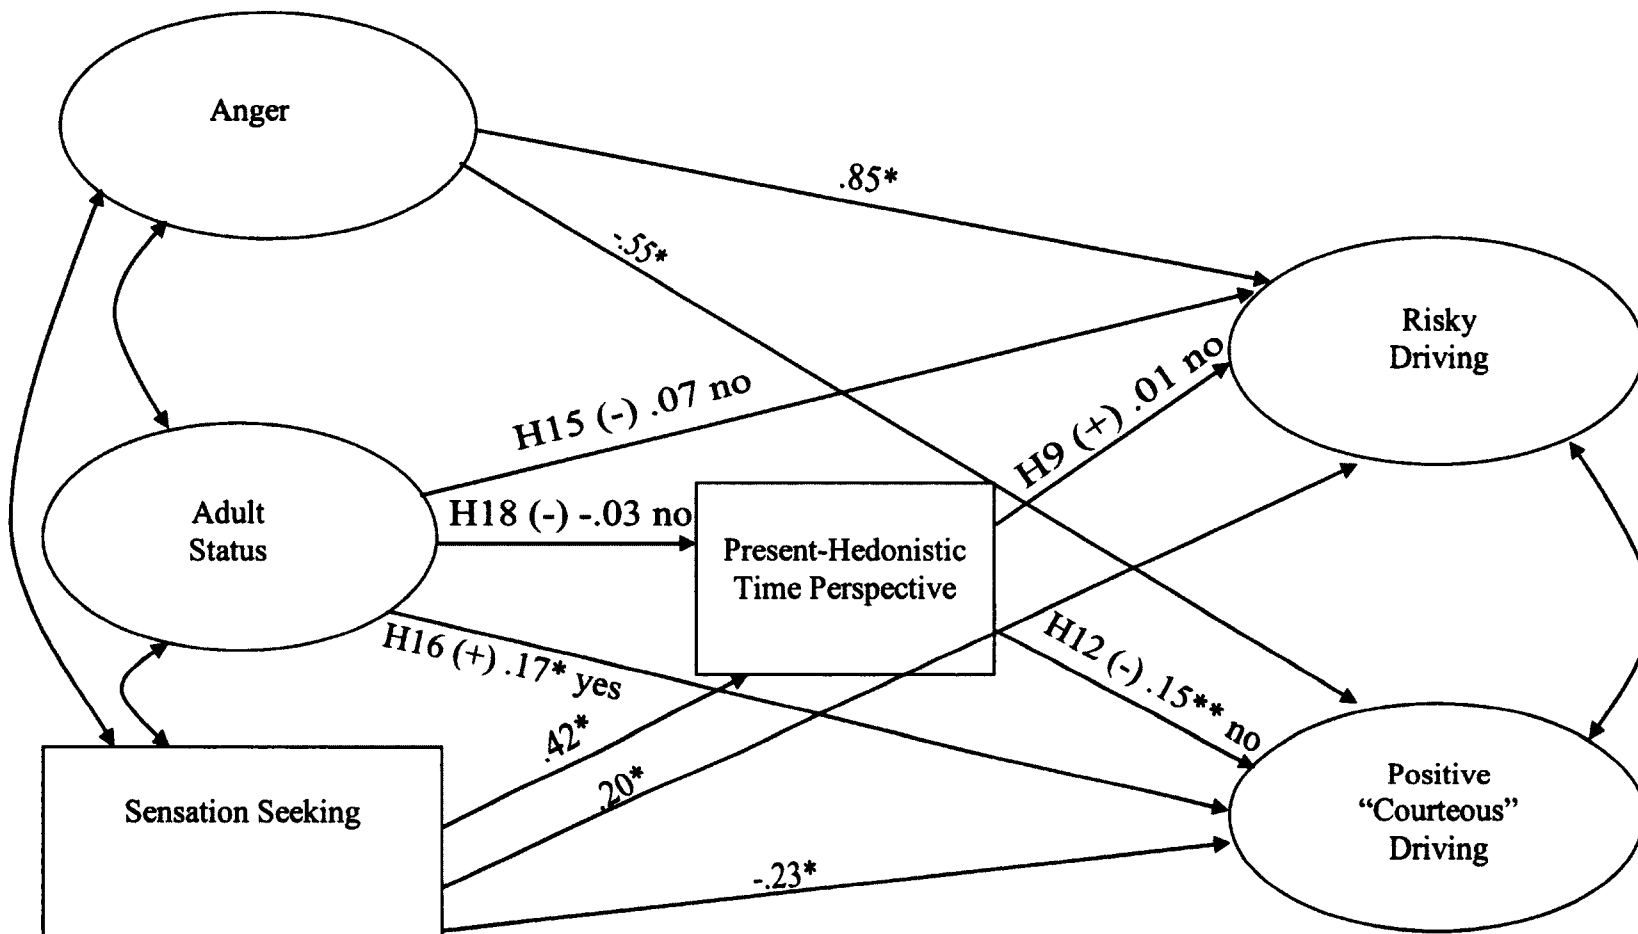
Anger

.85*

-.55*

Risky Driving

H15 (-) .07 no

H9 (+) .01 no

Adult Status

H18 (-) -.03 no

Present-Hedonistic Time Perspective

H16 (+) .17* yes

H12 (-) .15** no

.42*

.20*

Sensation Seeking

Positive "Courteous" Driving

-.23*